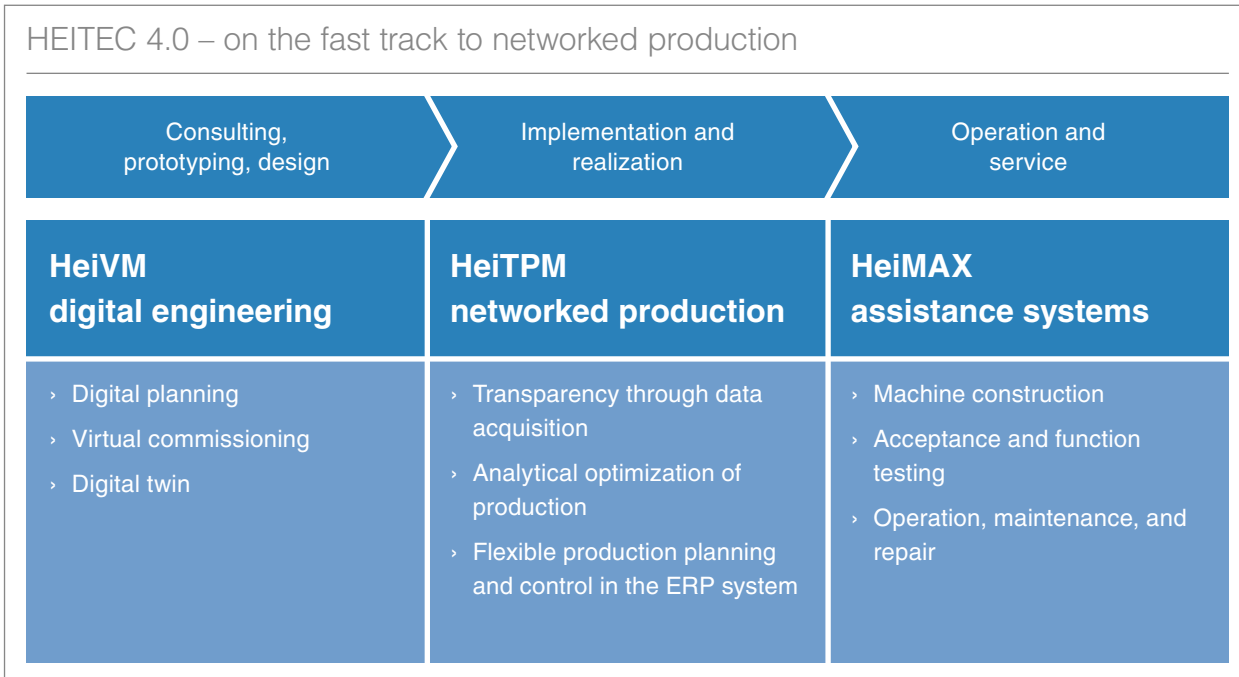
HEITEC 4.0 – on the fast track to networked production

Consulting, prototyping, design

Implementation and realization

Operation and service

HeiVM
digital engineering

› Digital planning
› Virtual commissioning
› Digital twin

HeiTPM
networked production

› Transparency through data acquisition
› Analytical optimization of production
› Flexible production planning and control in the ERP system

HeiMAX
assistance systems

› Machine construction
› Acceptance and function testing
› Operation, maintenance, and repair